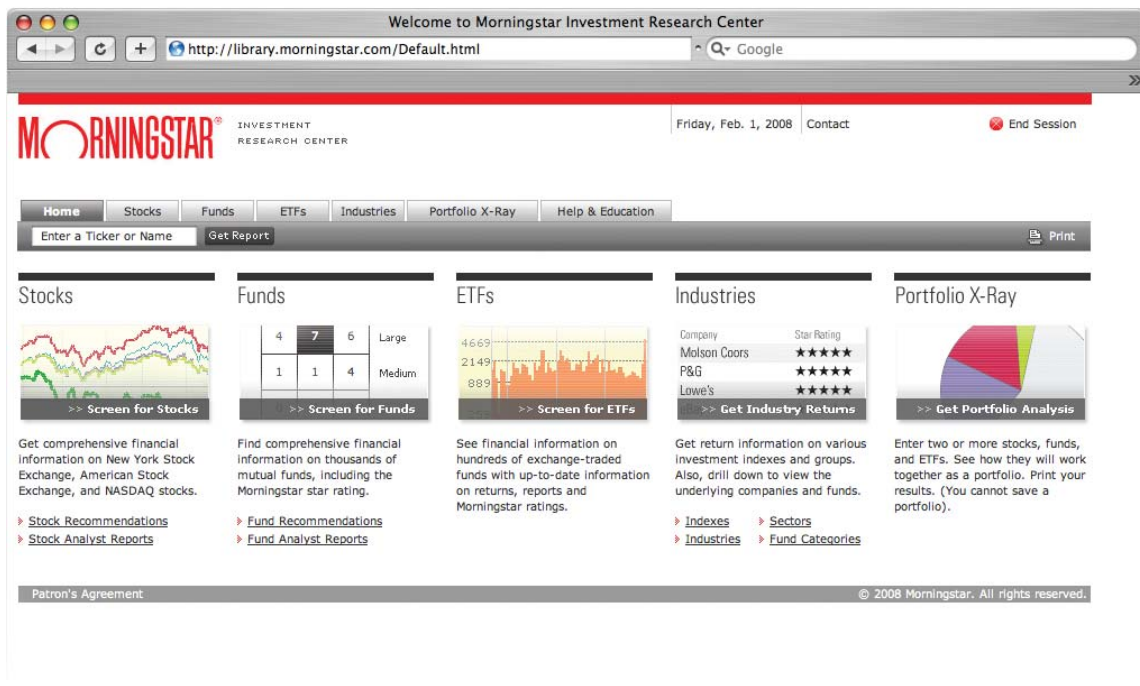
Welcome to Morningstar Investment Research Center

http://library.morningstar.com/Default.html

Google

MORNINGSTAR® INVESTMENT RESEARCH CENTER

Friday, Feb. 1, 2008 Contact

End Session

Home Stocks Funds ETFs Industries Portfolio X-Ray Help & Education

Enter a Ticker or Name Get Report

Print

Stocks

>> Screen for Stocks

Get comprehensive financial information on New York Stock Exchange, American Stock Exchange, and NASDAQ stocks.

Stock Recommendations

Stock Analyst Reports

Funds

| 4 | 7 | 6 | Large |
|---|---|---|---|
| 1 | 1 | 4 | Medium |

>> Screen for Funds

Find comprehensive financial information on thousands of mutual funds, including the Morningstar star rating.

Fund Recommendations

Fund Analyst Reports

ETFs

4669
2149
889

>> Screen for ETFs

See financial information on hundreds of exchange-traded funds with up-to-date information on returns, reports and Morningstar ratings.

Industries

| Company | Star Rating |
|---|---|
| Molson Coors | ★★★★★ |
| P&G | ★★★★★ |
| Lowe's | ★★★★★ |

>> Get Industry Returns

Get return information on various investment indexes and groups. Also, drill down to view the underlying companies and funds.

Indexes Sectors

Industries Fund Categories

Portfolio X-Ray

>> Get Portfolio Analysis

Enter two or more stocks, funds, and ETFs. See how they will work together as a portfolio. Print your results. (You cannot save a portfolio).

Patron's Agreement

© 2008 Morningstar. All rights reserved.